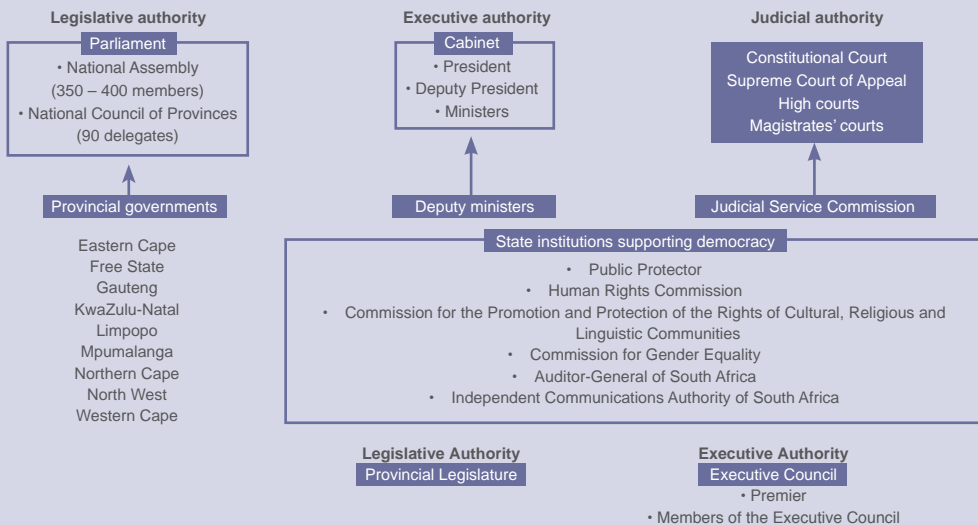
Legislative authority

Parliament

• National Assembly (350 – 400 members)

• National Council of Provinces (90 delegates)

Provincial governments

Eastern Cape
Free State
Gauteng
KwaZulu-Natal
Limpopo
Mpumalanga
Northern Cape
North West
Western Cape

Executive authority

Cabinet

• President

• Deputy President

• Ministers

Deputy ministers

Judicial authority

Constitutional Court
Supreme Court of Appeal
High courts
Magistrates' courts

Judicial Service Commission

State institutions supporting democracy

• Public Protector
• Human Rights Commission
• Commission for the Promotion and Protection of the Rights of Cultural, Religious and Linguistic Communities
• Commission for Gender Equality
• Auditor-General of South Africa
• Independent Communications Authority of South Africa

Legislative Authority
Provincial Legislature

Executive Authority
Executive Council
• Premier
• Members of the Executive Council